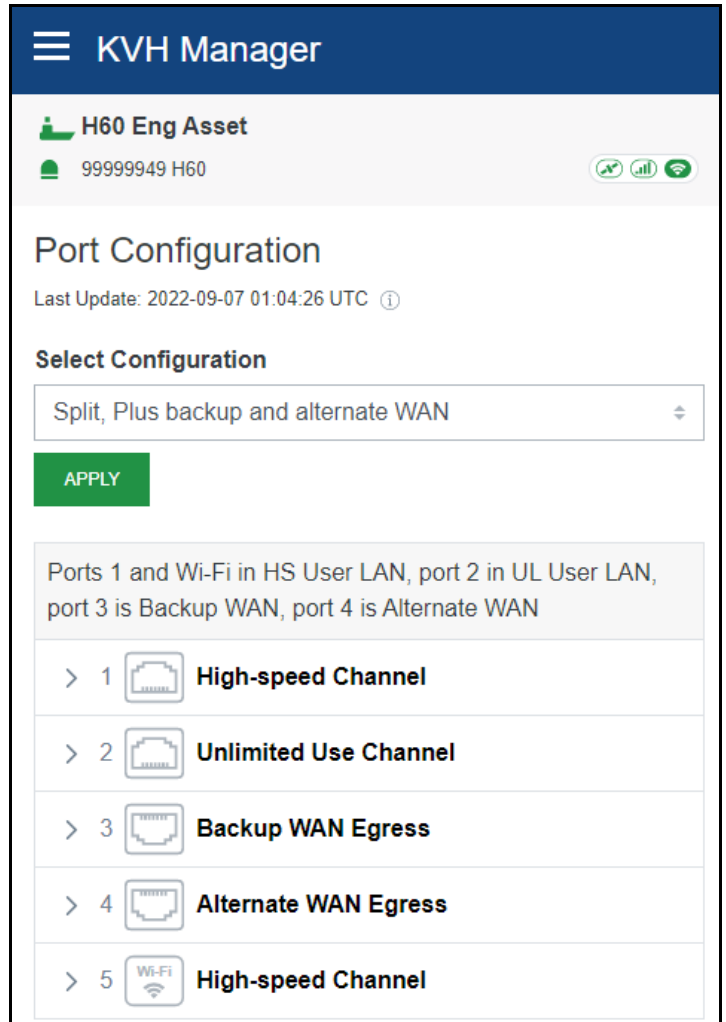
KVH Manager

H60 Eng Asset

99999949 H60

Port Configuration

Last Update: 2022-09-07 01:04:26 UTC

Select Configuration

Split, Plus backup and alternate WAN

APPLY

Ports 1 and Wi-Fi in HS User LAN, port 2 in UL User LAN, port 3 is Backup WAN, port 4 is Alternate WAN

1 High-speed Channel

2 Unlimited Use Channel

3 Backup WAN Egress

4 Alternate WAN Egress

5 Wi-Fi High-speed Channel